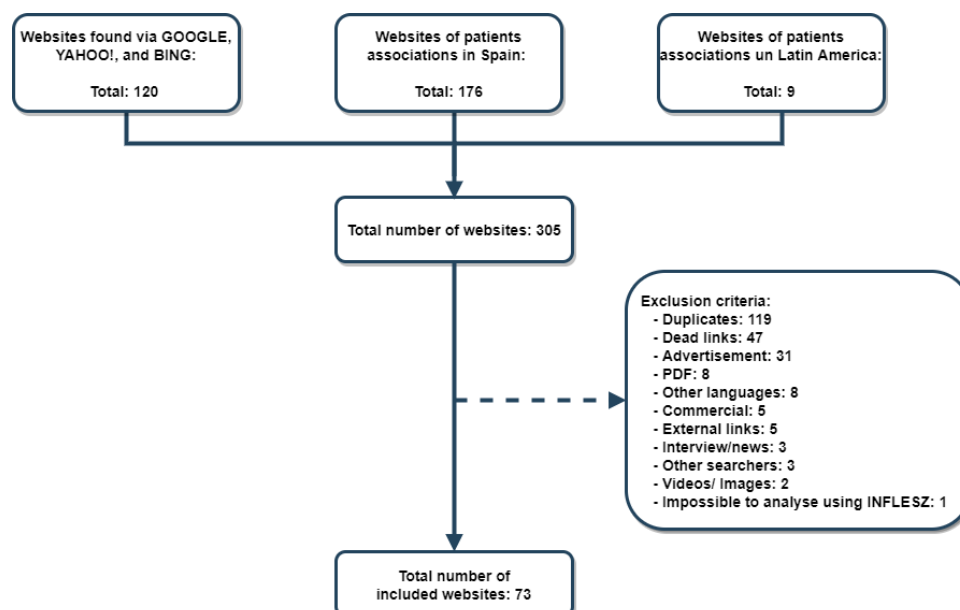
Websites found via GOOGLE, YAHOO!, and BING:

Total: 120

Websites of patients associations in Spain:

Total: 176

Websites of patients associations un Latin America:

Total: 9

Total number of websites: 305

Exclusion criteria:
- Duplicates: 119
- Dead links: 47
- Advertisement: 31
- PDF: 8
- Other languages: 8
- Commercial: 5
- External links: 5
- Interview/news: 3
- Other searchers: 3
- Videos/ Images: 2
- Impossible to analyse using INFLESZ: 1

Total number of included websites: 73